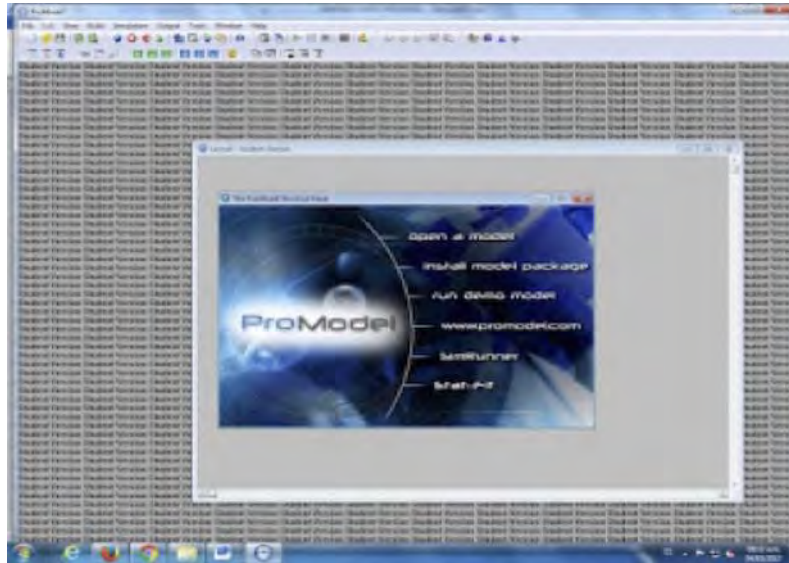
ProModel
File Edit View Build Simulation Output Tools Window Help
Layout - Student Version
The ProModel Shortcut Panel
ProModel
open a model
install model package
run demo model
www.promodel.com
SimRunner
Stat::Fit
Student Version Student Version Student Version Student Version Student Version Student Version Student Version